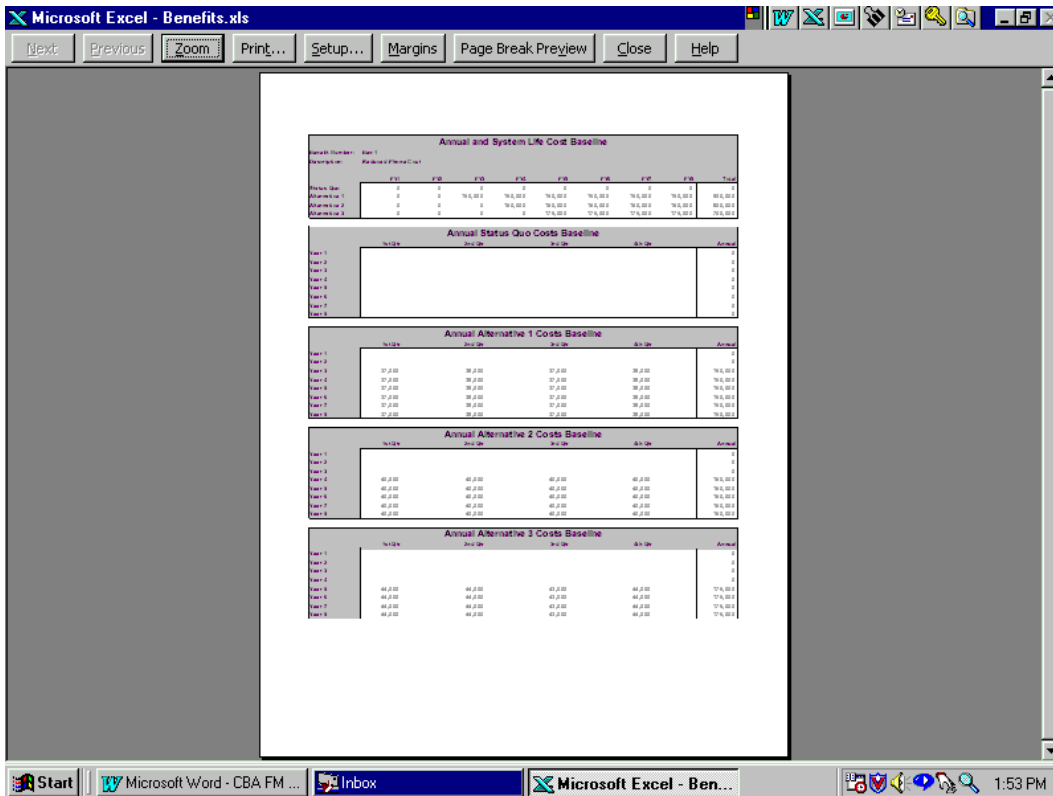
Microsoft Excel - Benefits.xls

Next | Previous | Zoom | Print... | Setup... | Margins | Page Break Preview | Close | Help

Annual and System Life Cost Baseline

Benefit Number: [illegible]
Description: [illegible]

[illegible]

Annual Status Quo Costs Baseline

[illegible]

Annual Alternative 1 Costs Baseline

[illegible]

Annual Alternative 2 Costs Baseline

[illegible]

Annual Alternative 3 Costs Baseline

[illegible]

Start | Microsoft Word - CBA FM ... | Inbox | Microsoft Excel - Ben... | 1:53 PM